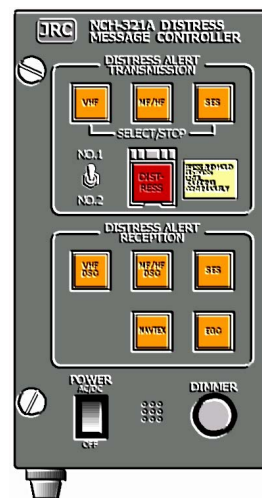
JRC NCH-321A DISTRESS MESSAGE CONTROLLER

DISTRESS ALERT TRANSMISSION

VHF
MF/HF
SES

SELECT/STOP

NO.1
NO.2

DISTRESS

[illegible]

DISTRESS ALERT RECEPTION

VHF DSC
MF/HF DSC
SES
NAVTEX
EGC

POWER AC/DC
OFF

DIMMER